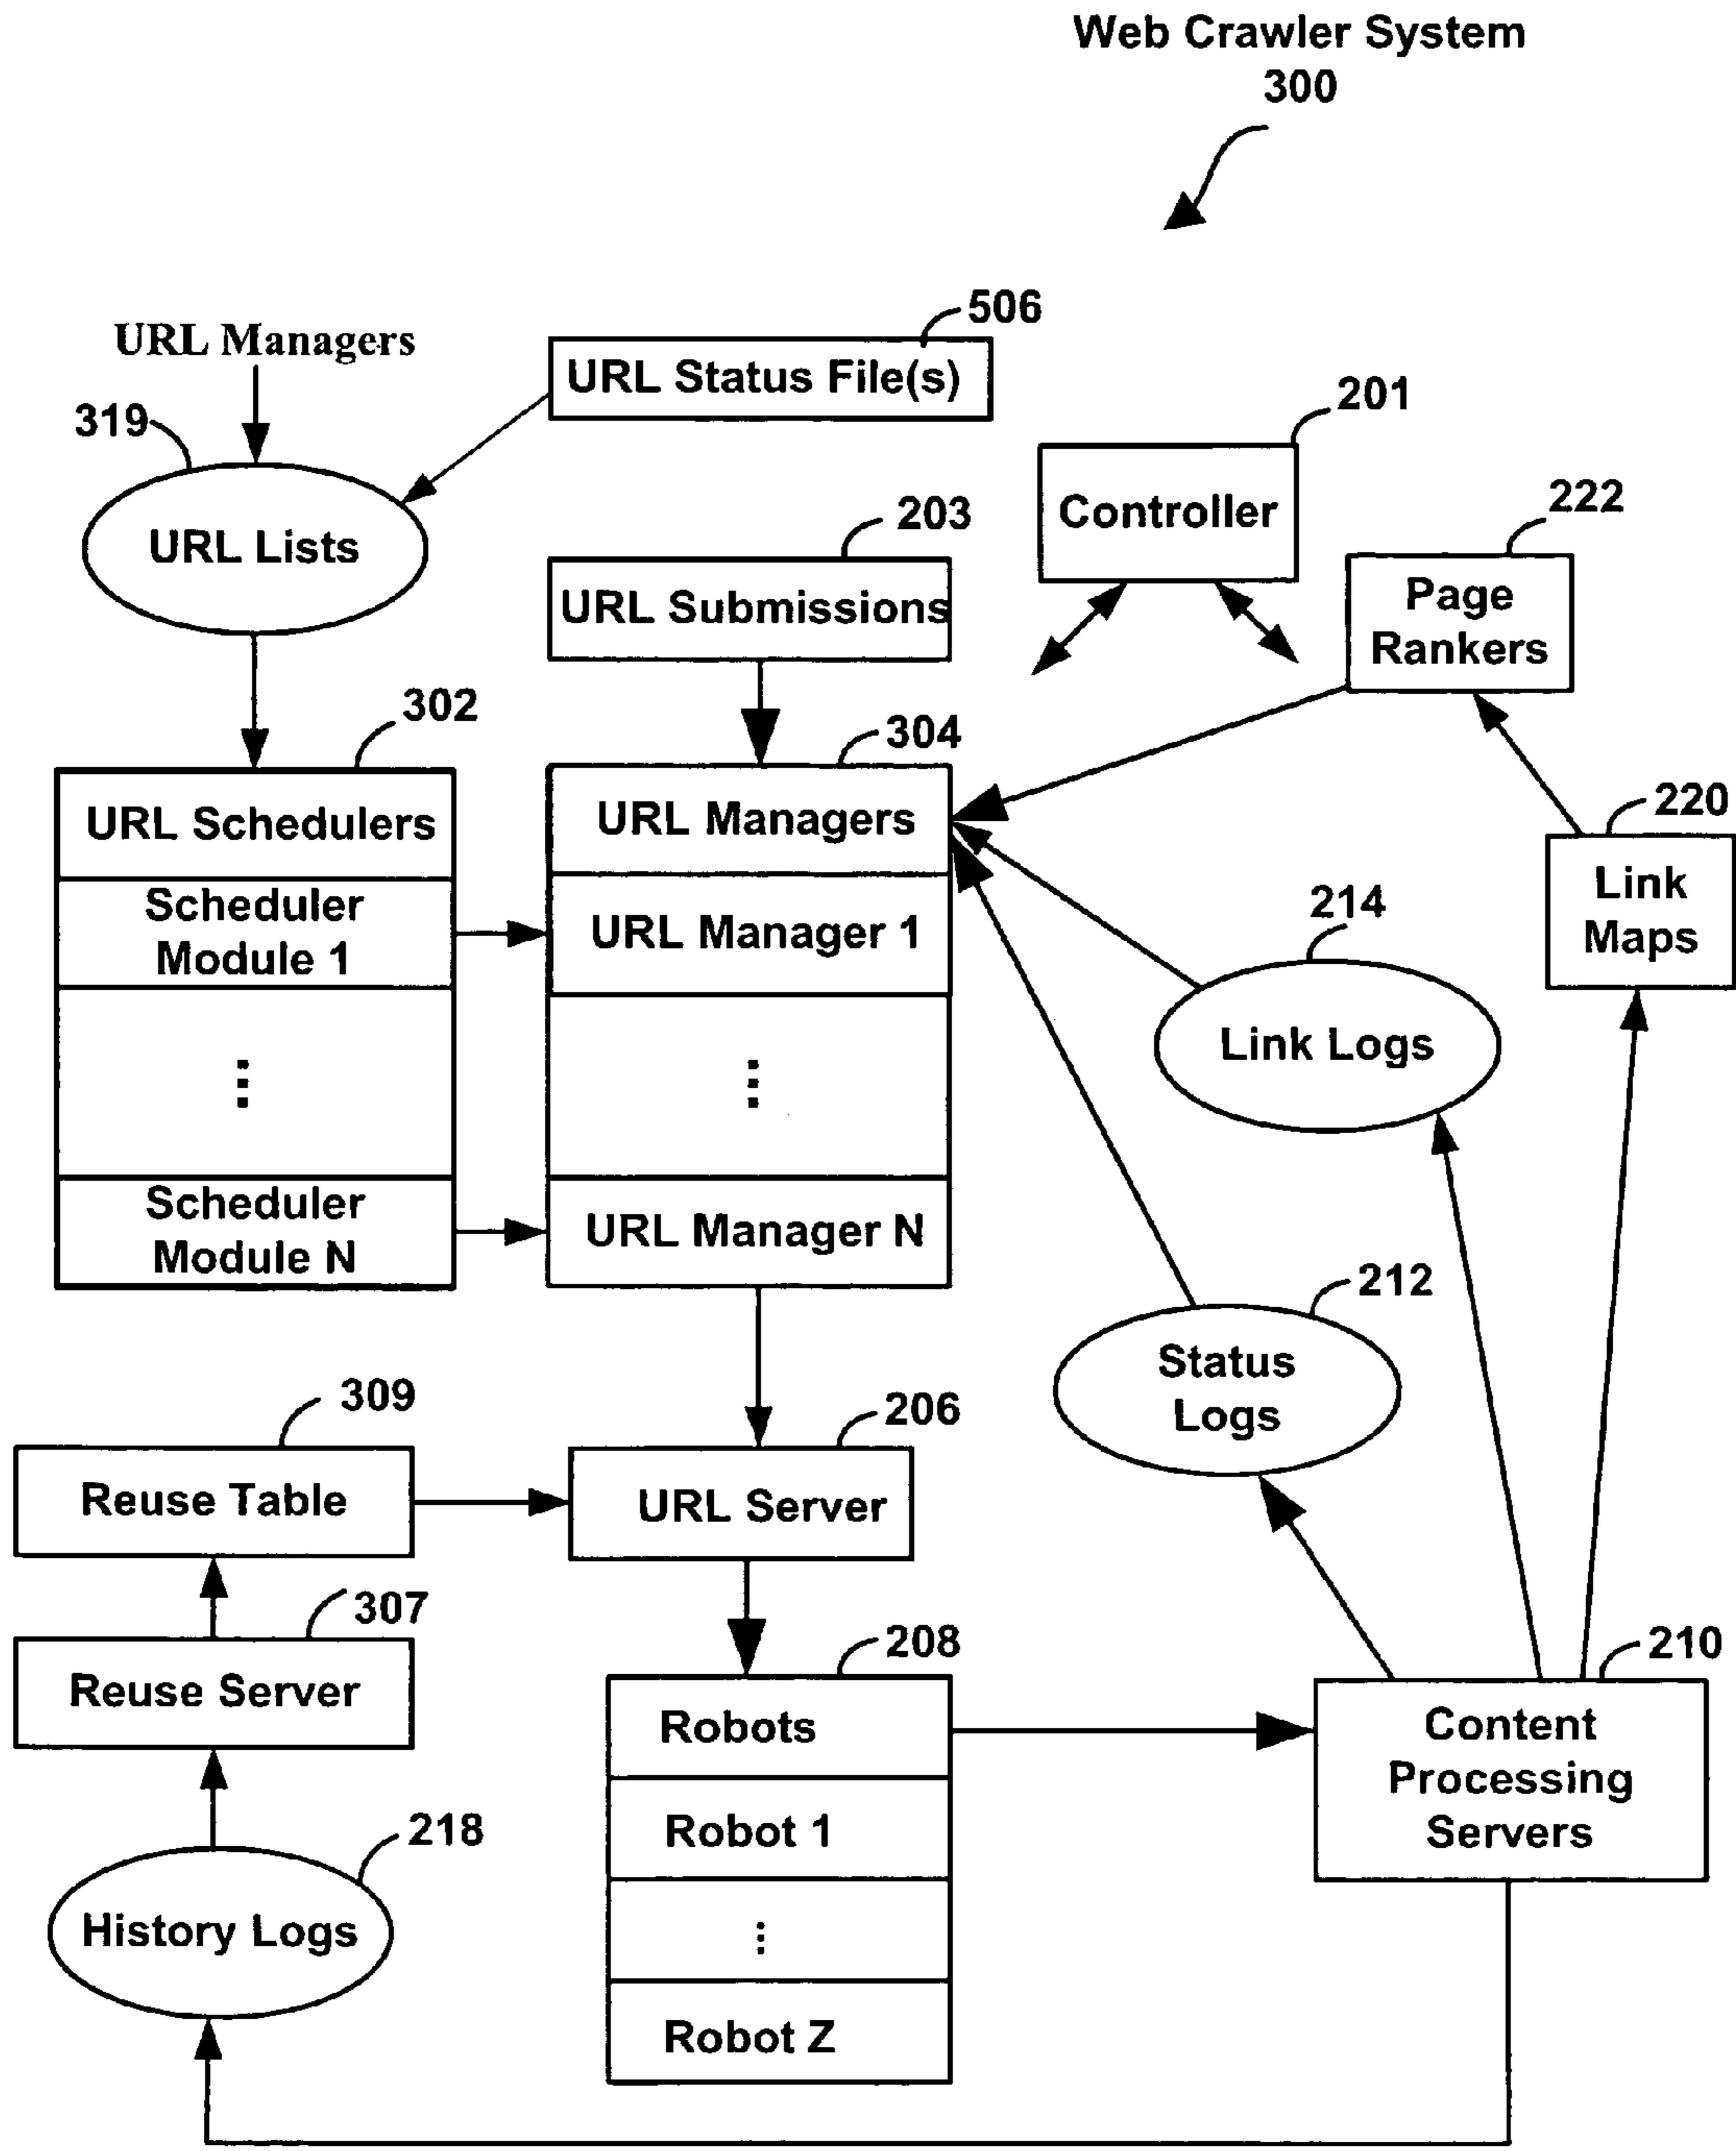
Web Crawler System
300

URL Managers

506
URL Status File(s)

319
URL Lists

201
Controller

203
URL Submissions

222
Page Rankers

302
URL Schedulers
Scheduler Module 1
⋮
Scheduler Module N

304
URL Managers
URL Manager 1
⋮
URL Manager N

220
Link Maps

214
Link Logs

212
Status Logs

309
Reuse Table

206
URL Server

307
Reuse Server

208
Robots
Robot 1
⋮
Robot Z

210
Content Processing Servers

218
History Logs